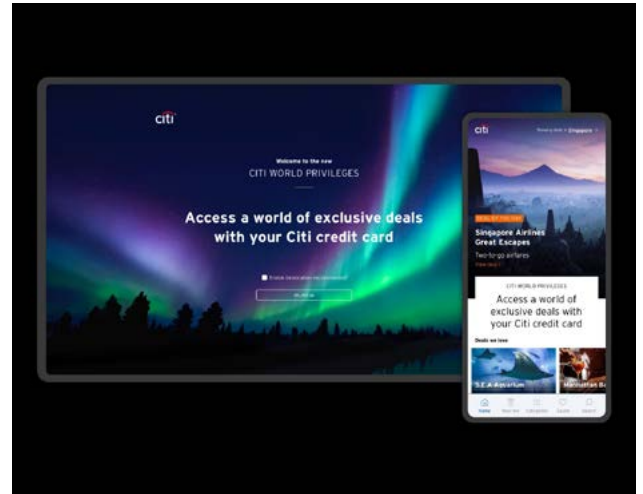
citi

Welcome to the new
CITI WORLD PRIVILEGES

Access a world of exclusive deals with your Citi credit card

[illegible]

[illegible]

citi

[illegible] Singapore

DEAL OF THE DAY
Singapore Airlines Great Escapes
Two-to-go airfares
View deal

CITI WORLD PRIVILEGES
Access a world of exclusive deals with your Citi credit card

Deals we love

S.E.A Aquarium
Manhattan B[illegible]

Home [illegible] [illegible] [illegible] Search